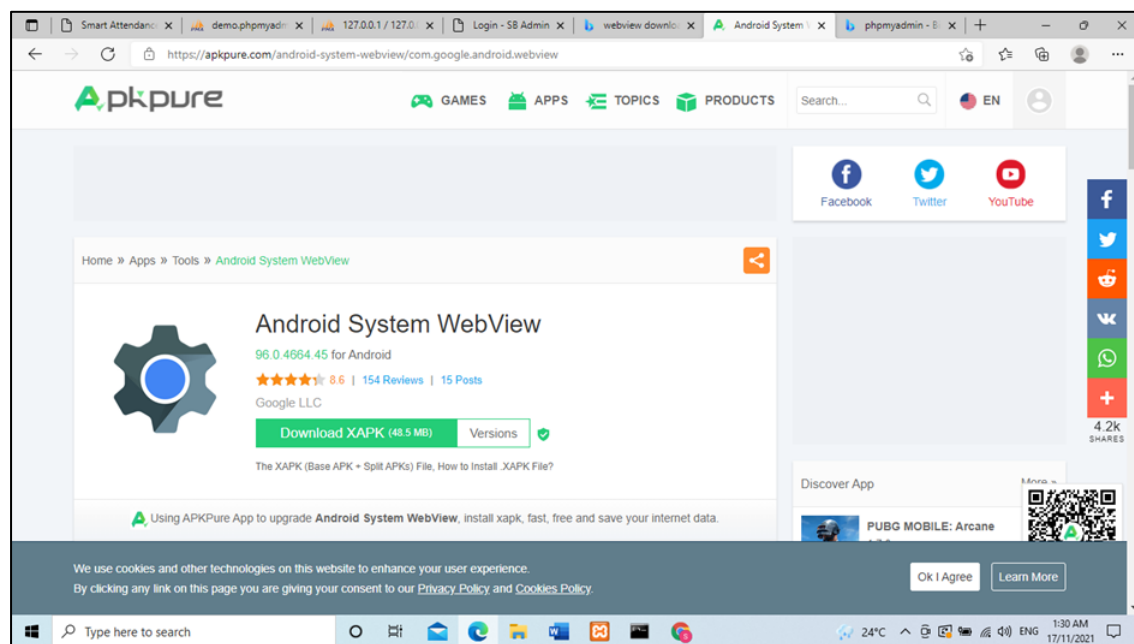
Smart Attendanc ×
demo.phpmyadm ×
127.0.0.1 / 127.0. ×
Login - SB Admin ×
webview downlo ×
Android System ×
phpmyadmin - B ×
+

https://apkpure.com/android-system-webview/com.google.android.webview

APKPURE
GAMES
APPS
TOPICS
PRODUCTS
Search...
EN

Facebook
Twitter
YouTube

Home » Apps » Tools » Android System WebView

Android System WebView
96.0.4664.45 for Android
8.6 | 154 Reviews | 15 Posts
Google LLC
Download XAPK (48.5 MB)
Versions
The XAPK (Base APK + Split APKs) File, How to Install .XAPK File?

Using APKPure App to upgrade Android System WebView, install xapk, fast, free and save your internet data.

4.2k
SHARES

Discover App
More »
PUBG MOBILE: Arcane

We use cookies and other technologies on this website to enhance your user experience.
By clicking any link on this page you are giving your consent to our Privacy Policy and Cookies Policy.
Ok I Agree
Learn More

Type here to search
24°C
ENG
1:30 AM
17/11/2021